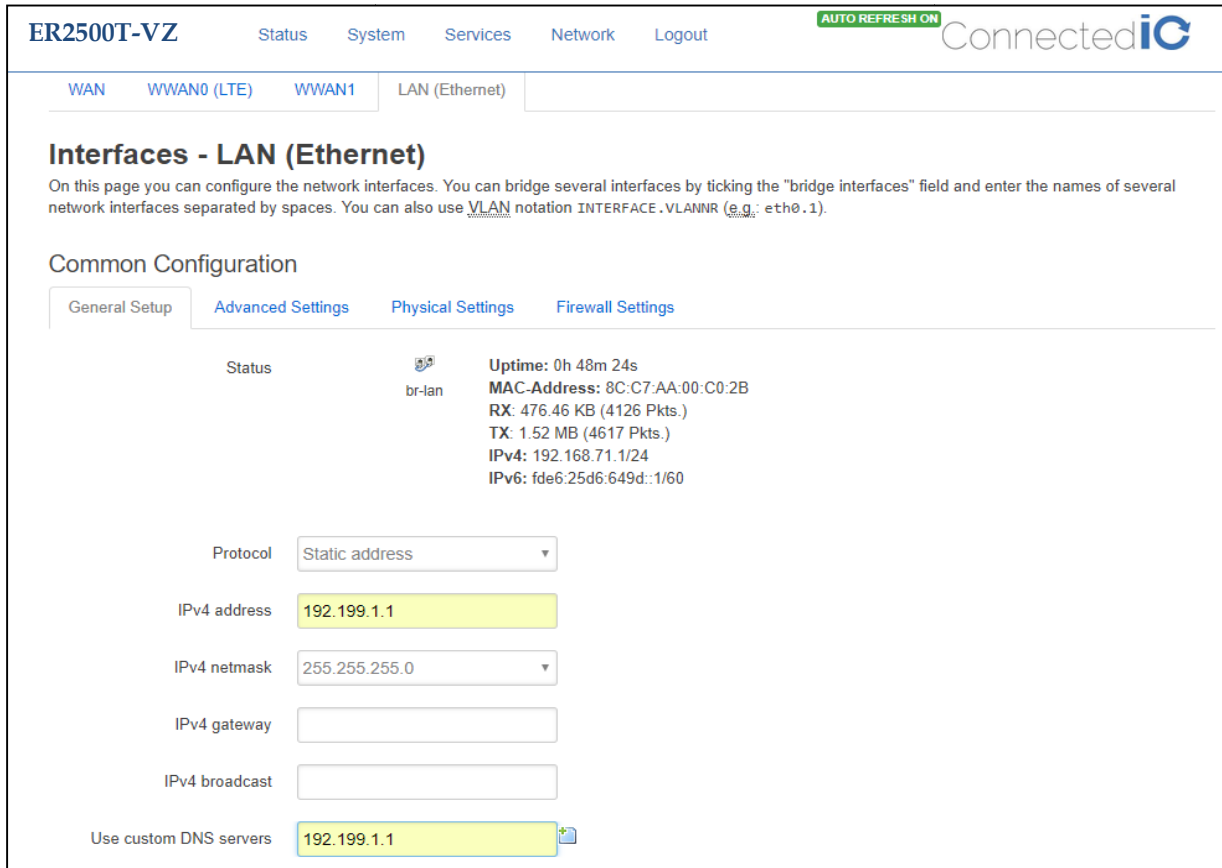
ER2500T-VZ Status System Services Network Logout AUTO REFRESH ON ConnectedIC

WAN WWAN0 (LTE) WWAN1 LAN (Ethernet)

# Interfaces - LAN (Ethernet)

On this page you can configure the network interfaces. You can bridge several interfaces by ticking the "bridge interfaces" field and enter the names of several network interfaces separated by spaces. You can also use VLAN notation INTERFACE.VLANNR (e.g.: eth0.1).

Common Configuration

General Setup Advanced Settings Physical Settings Firewall Settings

Status

br-lan

Uptime: 0h 48m 24s
MAC-Address: 8C:C7:AA:00:C0:2B
RX: 476.46 KB (4126 Pkts.)
TX: 1.52 MB (4617 Pkts.)
IPv4: 192.168.71.1/24
IPv6: fde6:25d6:649d::1/60

Protocol Static address

IPv4 address 192.199.1.1

IPv4 netmask 255.255.255.0

IPv4 gateway

IPv4 broadcast

Use custom DNS servers 192.199.1.1